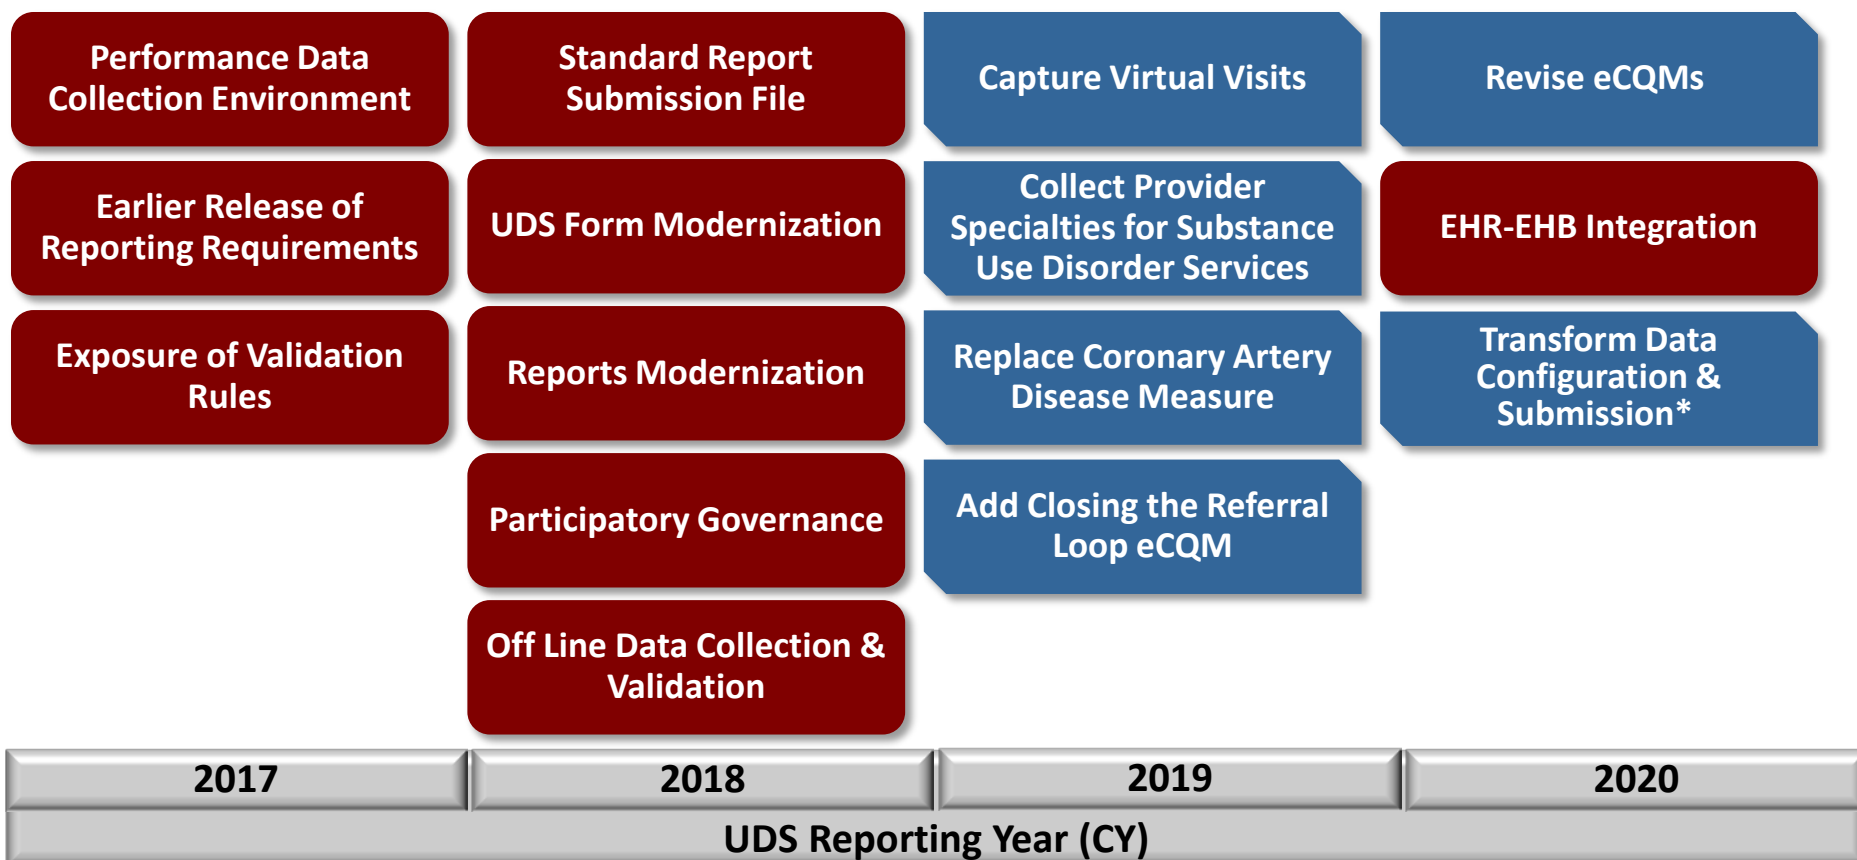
Performance Data Collection Environment

Earlier Release of Reporting Requirements

Exposure of Validation Rules

Standard Report Submission File

UDS Form Modernization

Reports Modernization

Participatory Governance

Off Line Data Collection & Validation

Capture Virtual Visits

Collect Provider Specialties for Substance Use Disorder Services

Replace Coronary Artery Disease Measure

Add Closing the Referral Loop eCQM

Revise eCQMs

EHR-EHB Integration

Transform Data Configuration & Submission*

| 2017 | 2018 | 2019 | 2020 |
|---|---|---|---|

UDS Reporting Year (CY)